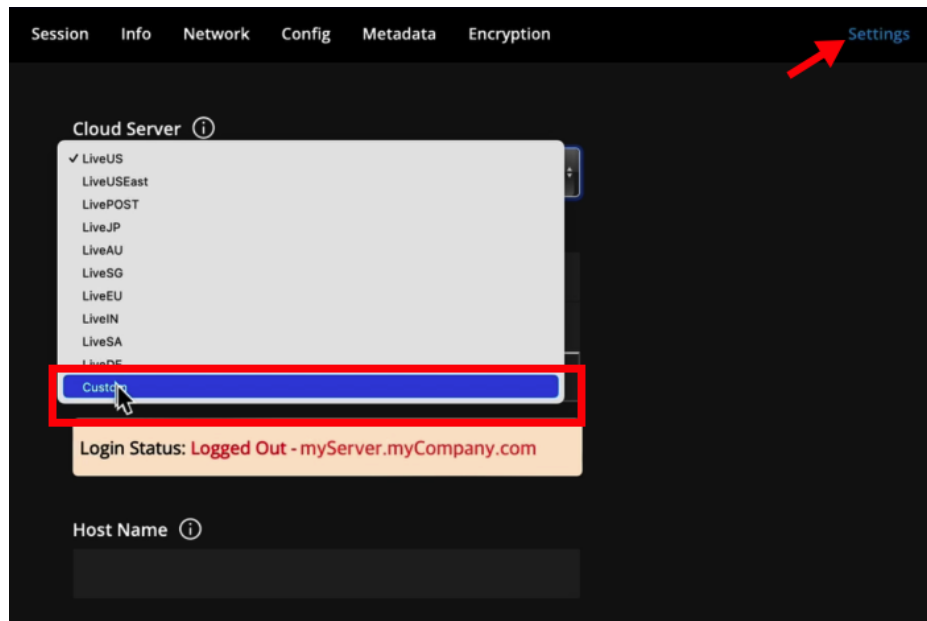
Session Info Network Config Metadata Encryption Settings

Cloud Server ⓘ

✓ LiveUS
LiveUSEast
LivePOST
LiveJP
LiveAU
LiveSG
LiveEU
LiveIN
LiveSA
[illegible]
Custo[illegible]

Login Status: Logged Out - myServer.myCompany.com

Host Name ⓘ